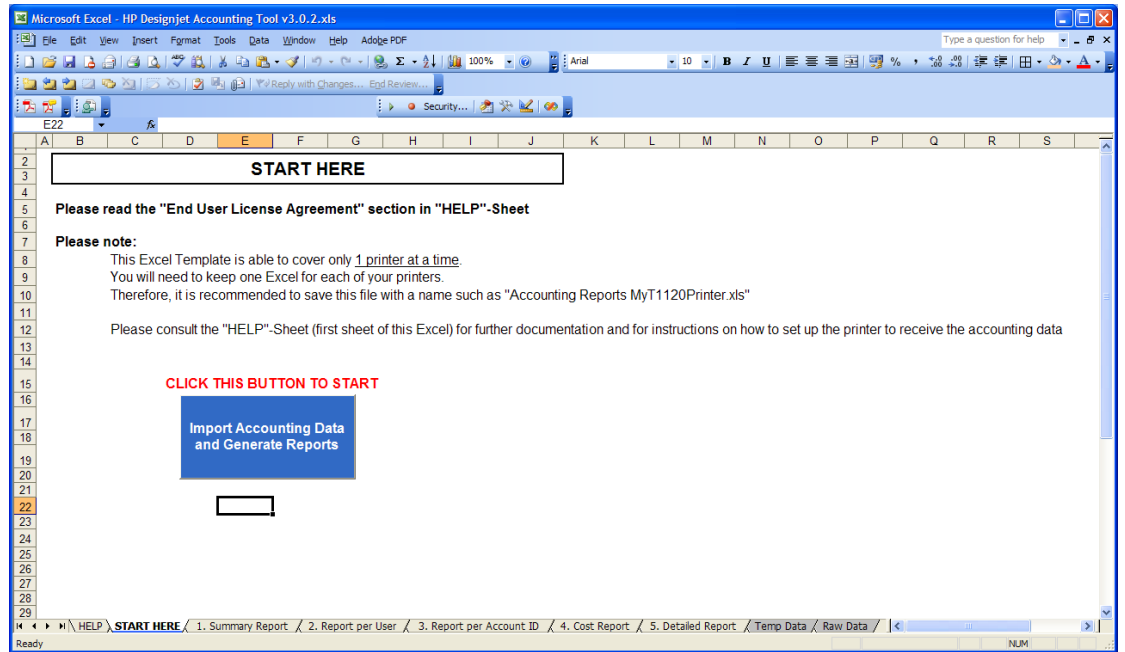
Microsoft Excel - HP Designjet Accounting Tool v3.0.2.xls

File Edit View Insert Format Tools Data Window Help Adobe PDF

Type a question for help

100%

Arial

10

B I U

%

Reply with Changes... End Review...

Security...

E22

fx

| | A | B | C | D | E | F | G | H | I | J | K | L | M | N | O | P | Q | R | S |
|---|---|---|---|---|---|---|---|---|---|---|---|---|---|---|---|---|---|---|---|

START HERE

Please read the "End User License Agreement" section in "HELP"-Sheet

Please note:

This Excel Template is able to cover only 1 printer at a time.

You will need to keep one Excel for each of your printers.

Therefore, it is recommended to save this file with a name such as "Accounting Reports MyT1120Printer.xls"

Please consult the "HELP"-Sheet (first sheet of this Excel) for further documentation and for instructions on how to set up the printer to receive the accounting data

CLICK THIS BUTTON TO START

Import Accounting Data and Generate Reports

2 3 4 5 6 7 8 9 10 11 12 13 14 15 16 17 18 19 20 21 22 23 24 25 26 27 28 29

HELP START HERE 1. Summary Report 2. Report per User 3. Report per Account ID 4. Cost Report 5. Detailed Report Temp Data Raw Data

Ready

NUM